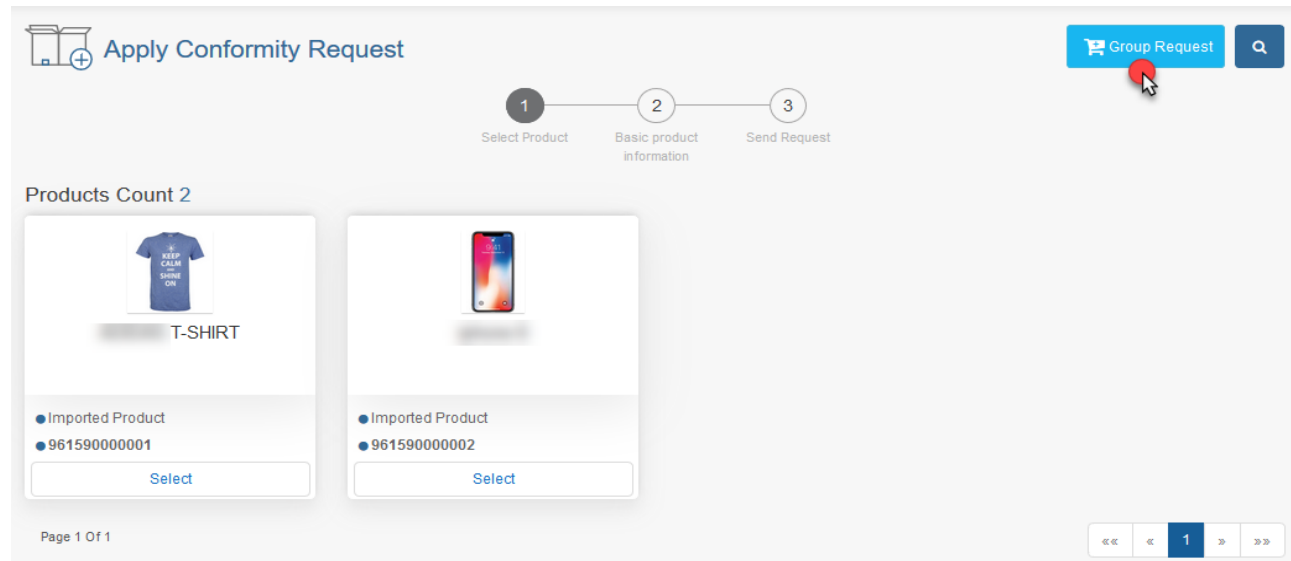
Apply Conformity Request

Group Request

1 Select Product
2 Basic product information
3 Send Request

Products Count 2

KEEP CALM AND SHINE ON

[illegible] T-SHIRT

● Imported Product
● 961590000001
Select

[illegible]

● Imported Product
● 961590000002
Select

Page 1 Of 1

«« « 1 » »»